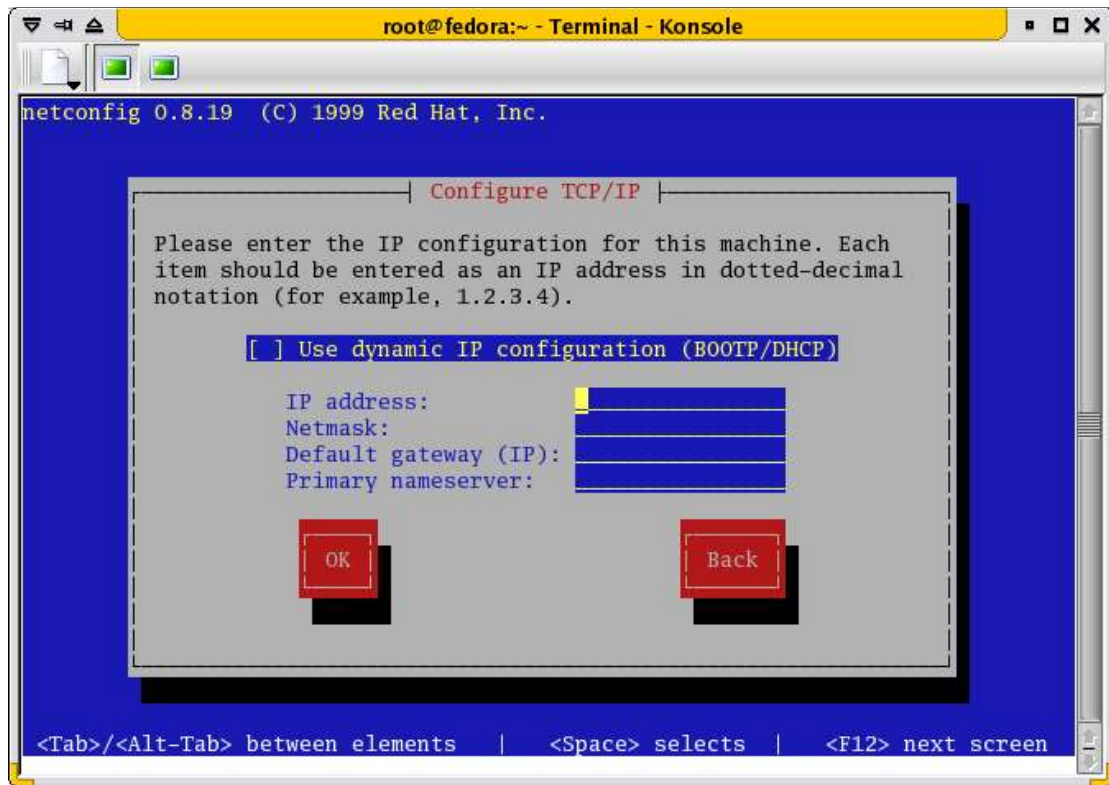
root@fedora:~ - Terminal - Konsole

netconfig 0.8.19 (C) 1999 Red Hat, Inc.

Configure TCP/IP

Please enter the IP configuration for this machine. Each item should be entered as an IP address in dotted-decimal notation (for example, 1.2.3.4).

[ ] Use dynamic IP configuration (BOOTP/DHCP)

IP address:
Netmask:
Default gateway (IP):
Primary nameserver:

OK

Back

<Tab>/<Alt-Tab> between elements | <Space> selects | <F12> next screen